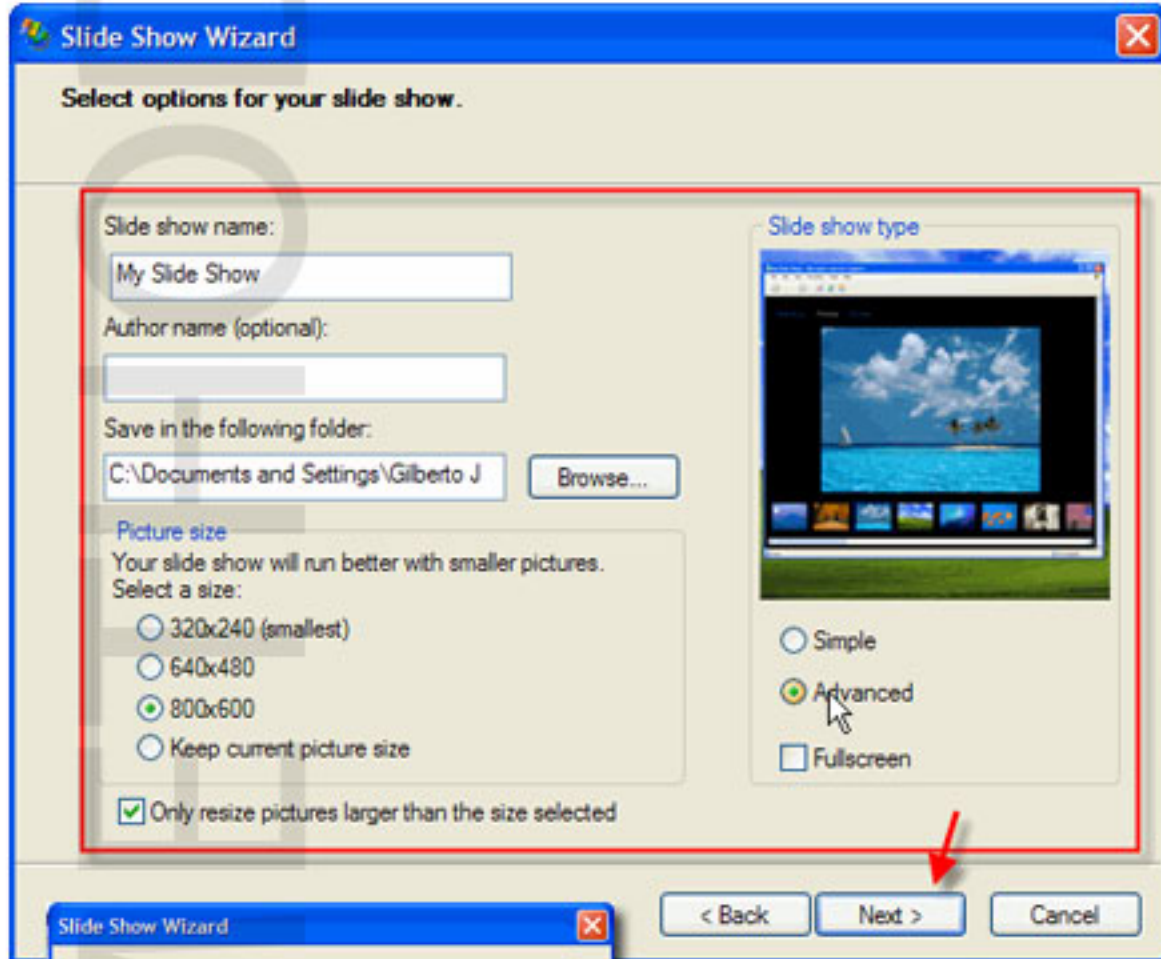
Slide Show Wizard

Select options for your slide show.

Slide show name:

My Slide Show

Author name (optional):

Save in the following folder:

C:\Documents and Settings\Gilberto J

Browse...

Picture size

Your slide show will run better with smaller pictures. Select a size:

320x240 (smallest)

640x480

800x600

Keep current picture size

Only resize pictures larger than the size selected

Slide show type

Simple

Advanced

Fullscreen

< Back

Next >

Cancel

Slide Show Wizard